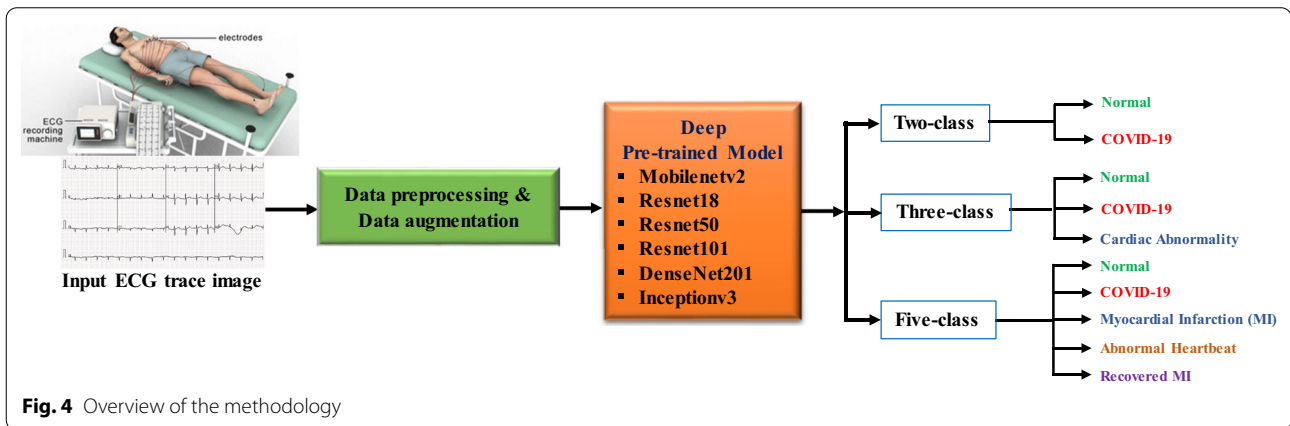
electrodes

ECG recording machine

Input ECG trace image

Data preprocessing & Data augmentation

Deep Pre-trained Model
▪ Mobilenetv2
▪ Resnet18
▪ Resnet50
▪ Resnet101
▪ DenseNet201
▪ Inceptionv3

Two-class
Normal
COVID-19

Three-class
Normal
COVID-19
Cardiac Abnormality

Five-class
Normal
COVID-19
Myocardial Infarction (MI)
Abnormal Heartbeat
Recovered MI

Fig. 4 Overview of the methodology